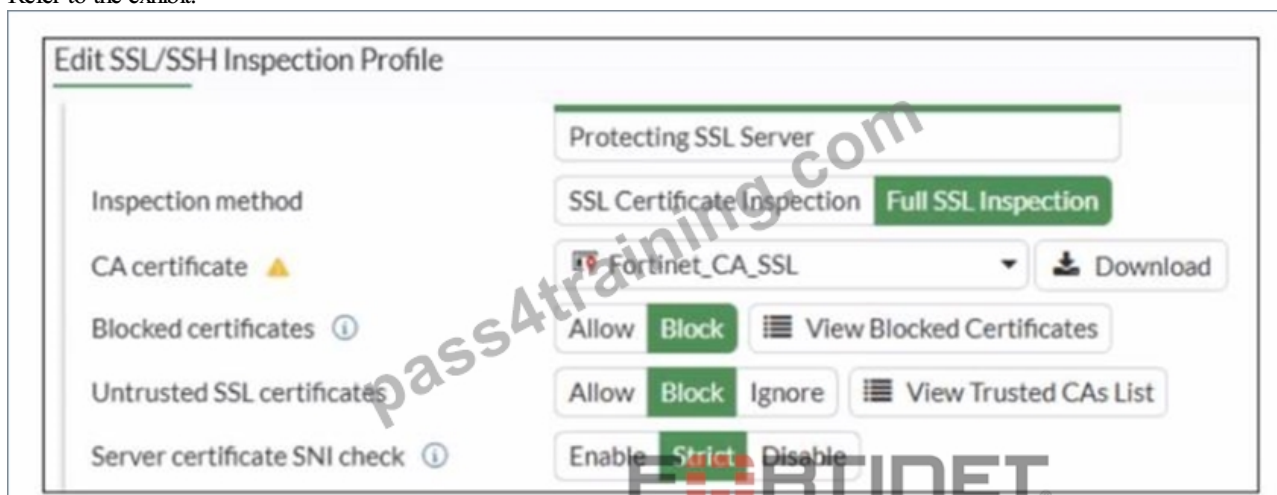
Refer to the exhibit.

Edit SSL/SSH Inspection Profile

Protecting SSL Server

Inspection method
SSL Certificate Inspection | Full SSL Inspection

CA certificate
Fortinet_CA_SSL | Download

Blocked certificates
Allow | Block | View Blocked Certificates

Untrusted SSL certificates
Allow | Block | Ignore | View Trusted CAs List

Server certificate SNI check
Enable | Strict | Disable

pass4training.com

FERTINET